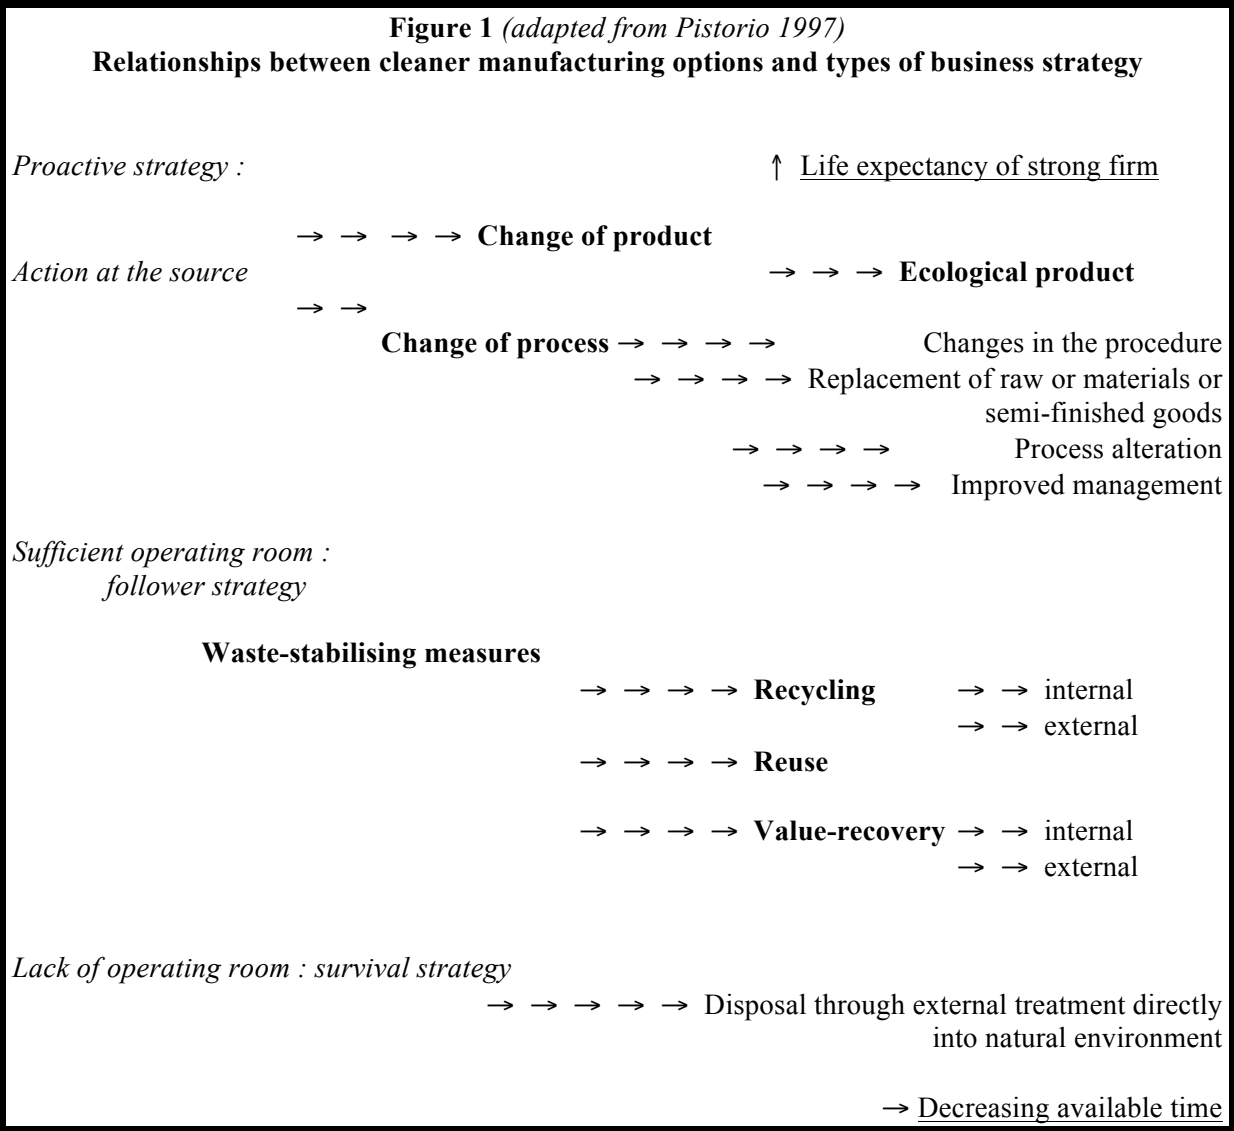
**Figure 1** *(adapted from Pistorio 1997)*
**Relationships between cleaner manufacturing options and types of business strategy**

*Proactive strategy :* ↑ Life expectancy of strong firm

→ → → → **Change of product**
*Action at the source* → → → **Ecological product**
→ →
**Change of process** → → → → Changes in the procedure
→ → → → Replacement of raw or materials or semi-finished goods
→ → → → Process alteration
→ → → → Improved management

*Sufficient operating room : follower strategy*

**Waste-stabilising measures**
→ → → → **Recycling** → → internal
→ → external
→ → → → **Reuse**

→ → → → **Value-recovery** → → internal
→ → external

*Lack of operating room : survival strategy*
→ → → → → Disposal through external treatment directly into natural environment

→ Decreasing available time